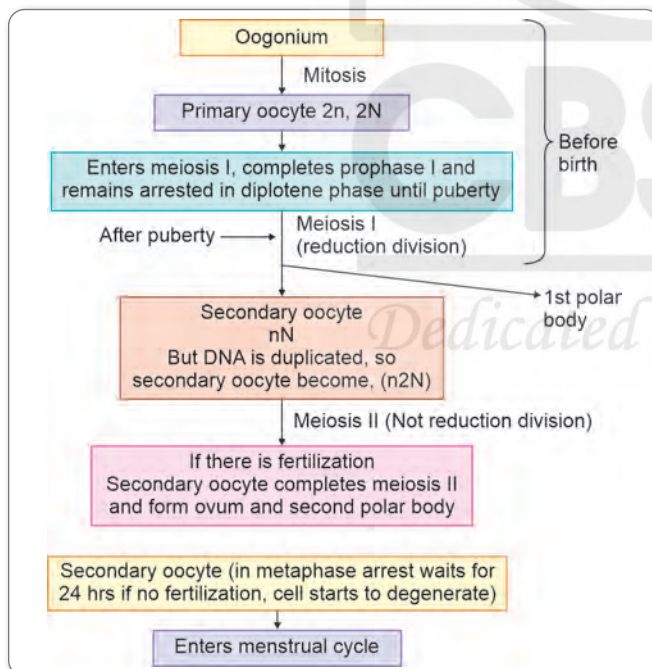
Oogonium

Mitosis

Primary oocyte 2n, 2N

Enters meiosis I, completes prophase I and remains arrested in diplotene phase until puberty

Before birth

After puberty

Meiosis I (reduction division)

1st polar body

Secondary oocyte nN But DNA is duplicated, so secondary oocyte become, (n2N)

Meiosis II (Not reduction division)

If there is fertilization Secondary oocyte completes meiosis II and form ovum and second polar body

Secondary oocyte (in metaphase arrest waits for 24 hrs if no fertilization, cell starts to degenerate)

Enters menstrual cycle

CBS

Dedicated